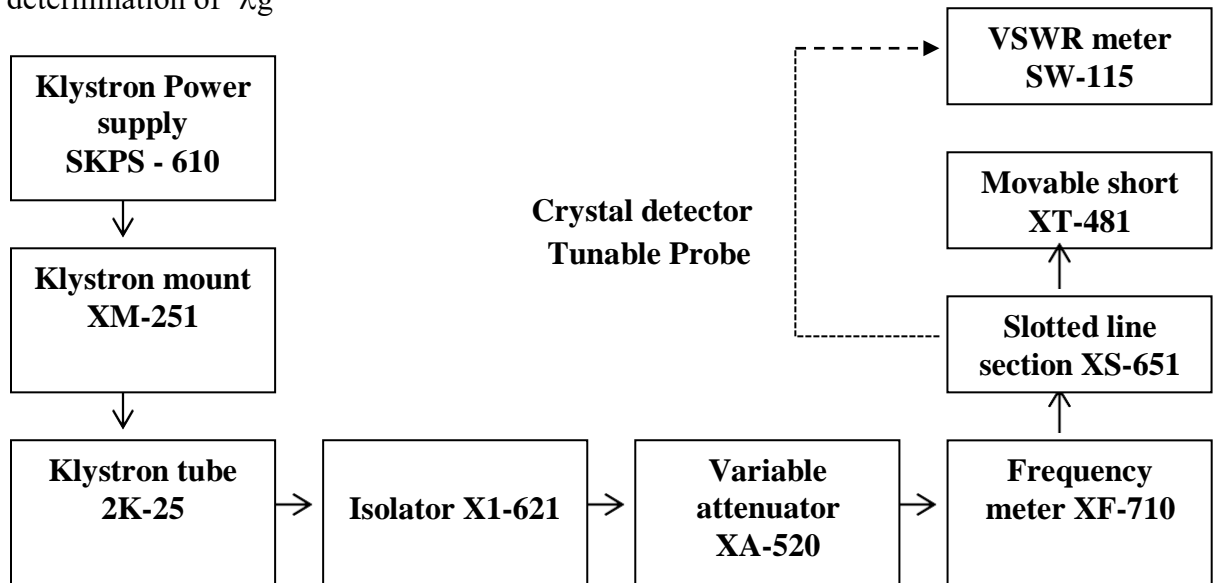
determination of $\lambda g$

Klystron Power supply SKPS - 610

Klystron mount XM-251

Klystron tube 2K-25

Isolator X1-621

Variable attenuator XA-520

Frequency meter XF-710

Slotted line section XS-651

Movable short XT-481

VSWR meter SW-115

Crystal detector Tunable Probe